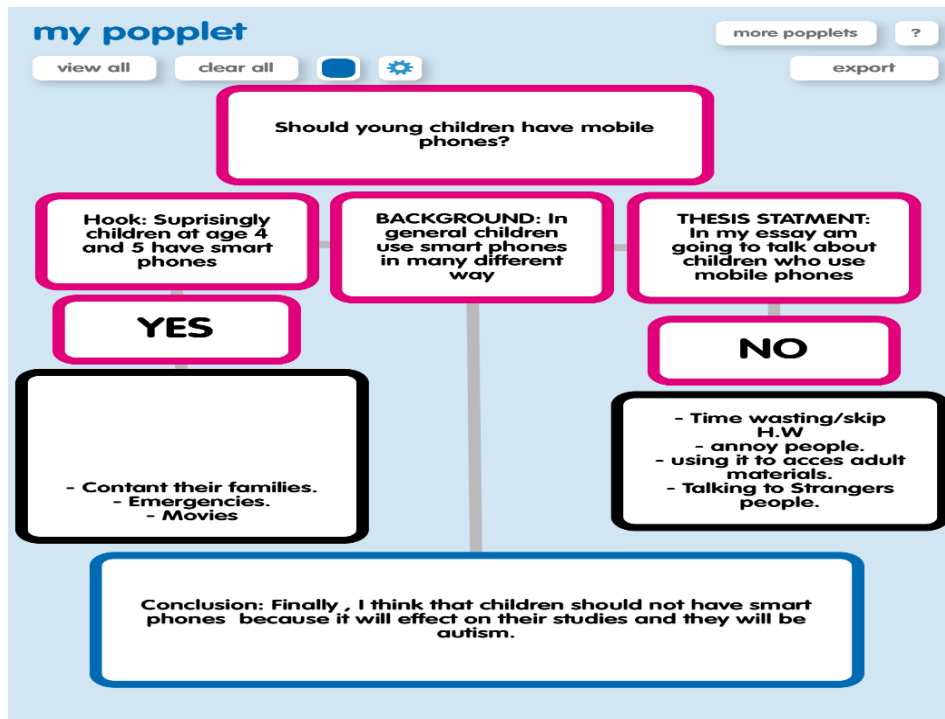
my popplet

more popplets

?

view all

clear all

export

Should young children have mobile phones?

Hook: Suprisingly children at age 4 and 5 have smart phones

BACKGROUND: In general children use smart phones in many different way

THESIS STATMENT: In my essay am going to talk about children who use mobile phones

YES

NO

- Contant their families.
- Emergencies.
- Movies

- Time wasting/skip H.W
- annoy people.
- using it to acces adult materials.
- Talking to Strangers people.

Conclusion: Finally , I think that children should not have smart phones because it will effect on their studies and they will be autism.